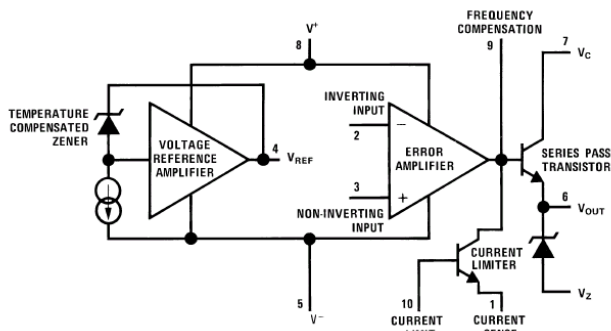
FREQUENCY COMPENSATION

8

$V^+$

9

7

$V_C$

TEMPERATURE COMPENSATED ZENER

VOLTAGE REFERENCE AMPLIFIER

4

$V_{REF}$

INVERTING INPUT

2

−

ERROR AMPLIFIER

3

+

NON-INVERTING INPUT

SERIES PASS TRANSISTOR

6

$V_{OUT}$

CURRENT LIMITER

$V_Z$

5

$V^-$

10

CURRENT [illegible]

1

CURRENT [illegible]